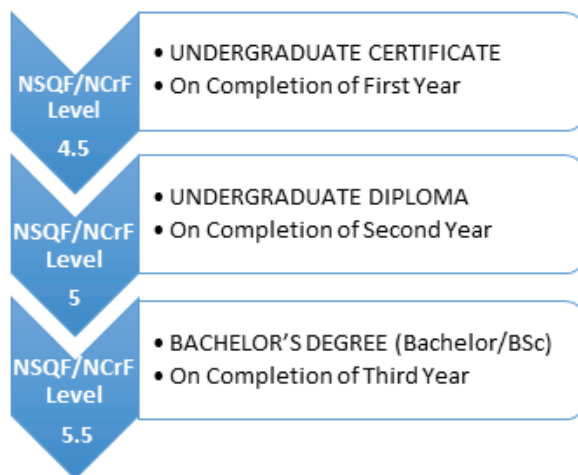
NSQF/NCrF Level 4.5

• UNDERGRADUATE CERTIFICATE
• On Completion of First Year

NSQF/NCrF Level 5

• UNDERGRADUATE DIPLOMA
• On Completion of Second Year

NSQF/NCrF Level 5.5

• BACHELOR'S DEGREE (Bachelor/BSc)
• On Completion of Third Year